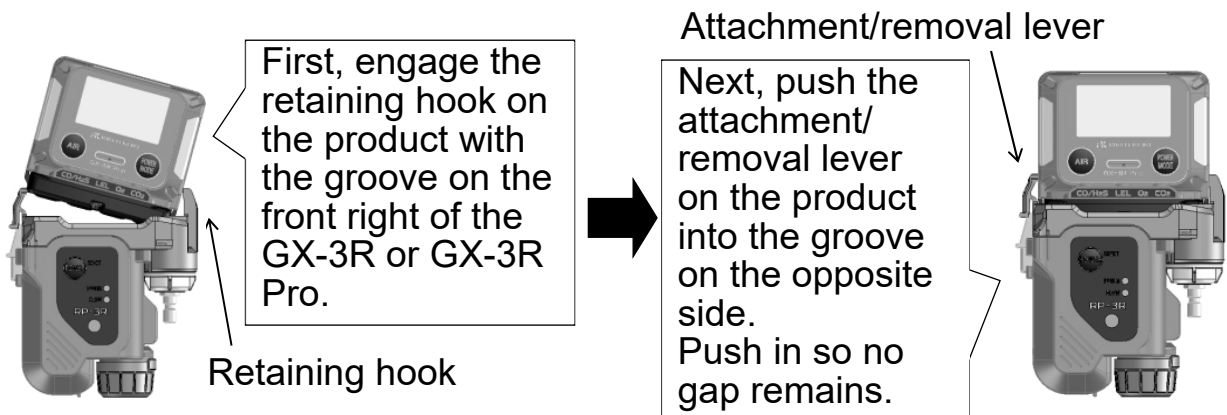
First, engage the retaining hook on the product with the groove on the front right of the GX-3R or GX-3R Pro.

Retaining hook

Attachment/removal lever

Next, push the attachment/removal lever on the product into the groove on the opposite side.
Push in so no gap remains.